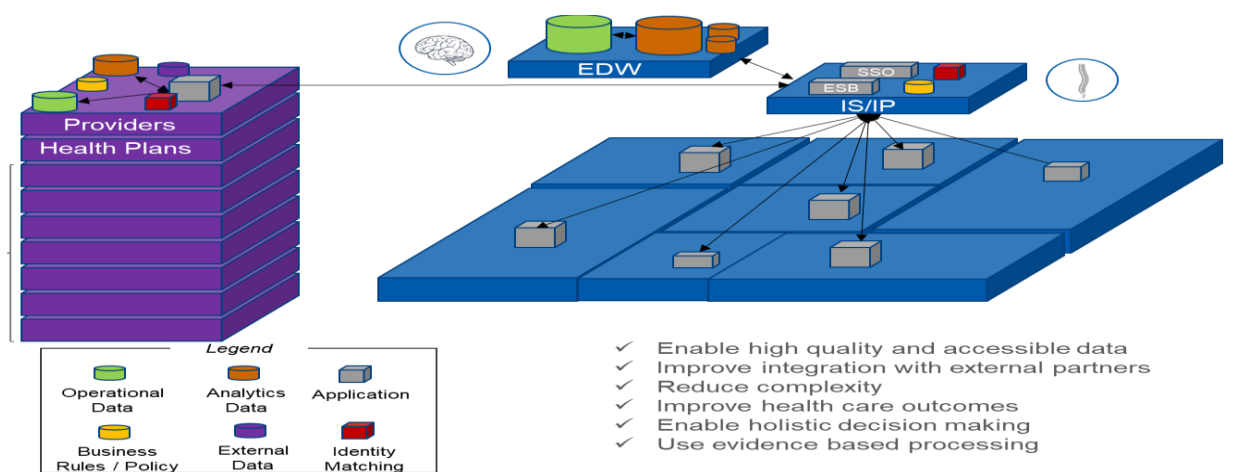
EDW

SSO

ESB

IS/IP

Providers

Health Plans

Legend

| Operational Data | Analytics Data | Application |
|---|---|---|
| Business Rules / Policy | External Data | Identity Matching |

✓ Enable high quality and accessible data
✓ Improve integration with external partners
✓ Reduce complexity
✓ Improve health care outcomes
✓ Enable holistic decision making
✓ Use evidence based processing